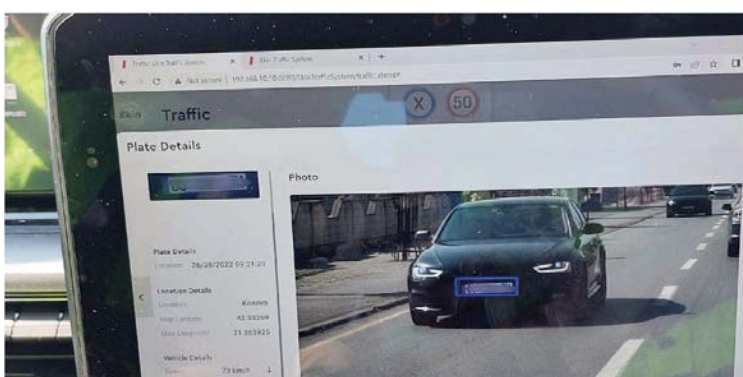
Traffic Ekin Traffic System
Ekin Traffic System
Not secure 192.168.10.10:8080/EkinTrafficSystem/traffic_sleep#

Ekin Traffic

X 50

Plate Details

Photo

Plate Details
Location 26/08/2022 05:21:20

Location Details
Location Kosovo
Map Latitude 42.59269
Map Longitude 21.153920

Vehicle Details
Speed 73 km/h